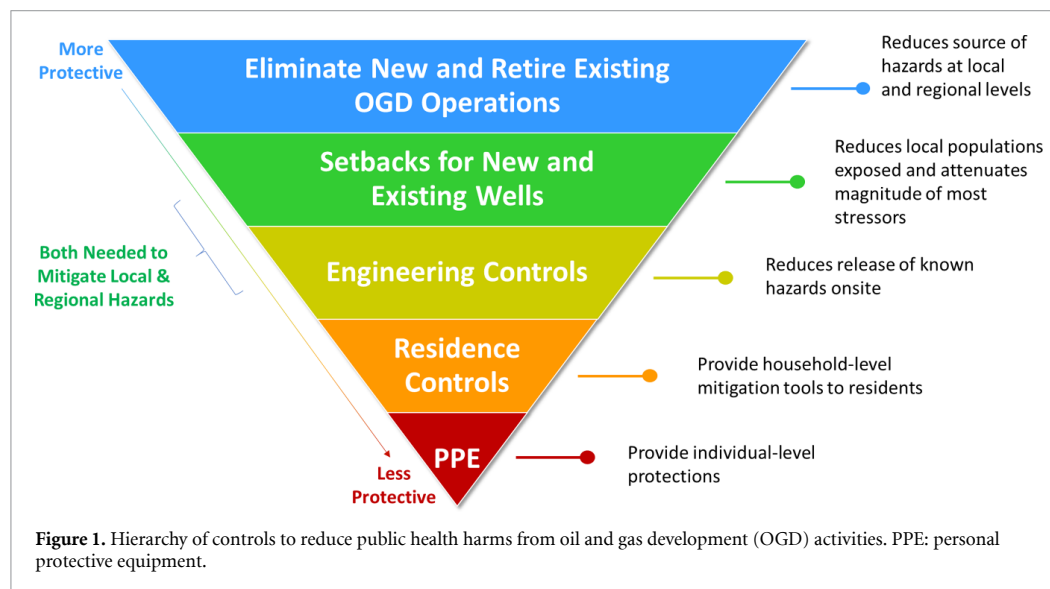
More Protective

Eliminate New and Retire Existing OGD Operations

Reduces source of hazards at local and regional levels

Setbacks for New and Existing Wells

Reduces local populations exposed and attenuates magnitude of most stressors

Both Needed to Mitigate Local & Regional Hazards

Engineering Controls

Reduces release of known hazards onsite

Residence Controls

Provide household-level mitigation tools to residents

PPE

Provide individual-level protections

Less Protective

**Figure 1.** Hierarchy of controls to reduce public health harms from oil and gas development (OGD) activities. PPE: personal protective equipment.